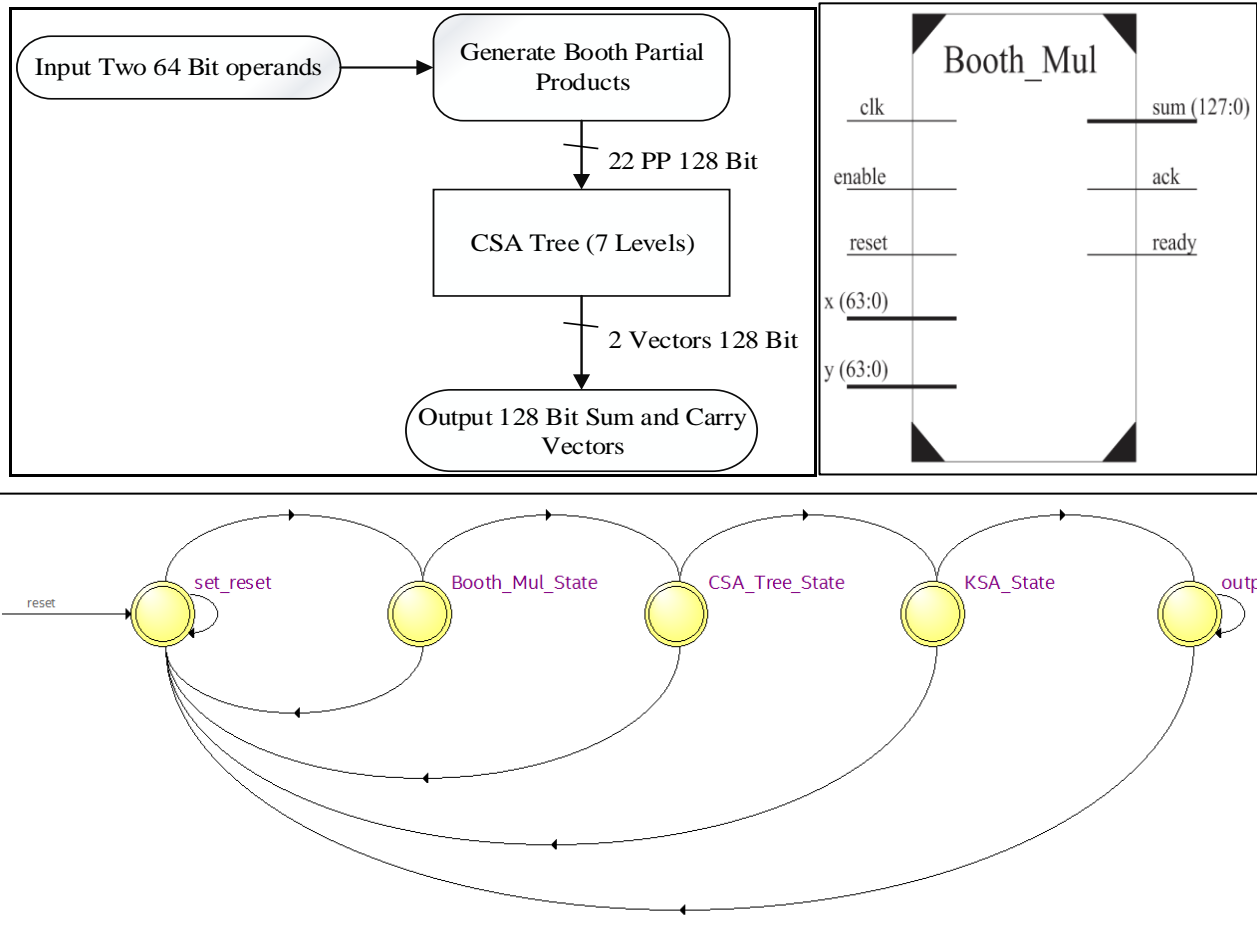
Input Two 64 Bit operands

Generate Booth Partial Products

22 PP 128 Bit

CSA Tree (7 Levels)

2 Vectors 128 Bit

Output 128 Bit Sum and Carry Vectors

Booth_Mul

clk

enable

reset

x (63:0)

y (63:0)

sum (127:0)

ack

ready

reset

set_reset

Booth_Mul_State

CSA_Tree_State

KSA_State

outp